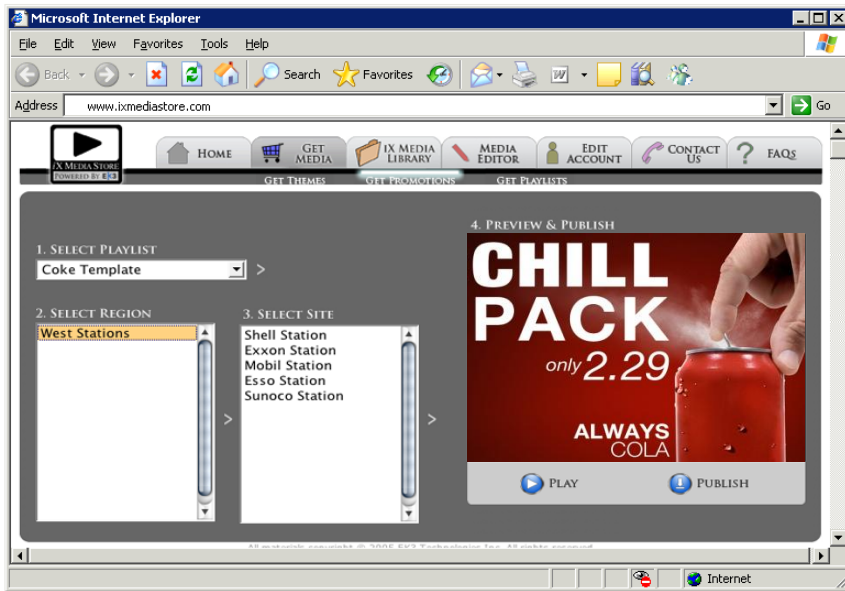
Microsoft Internet Explorer

File Edit View Favorites Tools Help

Back Search Favorites

Address www.ixmediastore.com Go

IX Media Store
Powered by EK3

Home
Get Media
IX Media Library
Media Editor
Edit Account
Contact Us
FAQs

Get Themes
Get Promotions
Get Playlists

1. Select Playlist
Coke Template

2. Select Region
West Stations

3. Select Site
Shell Station
Exxon Station
Mobil Station
Esso Station
Sunoco Station

4. Preview & Publish

CHILL PACK
only 2.29
ALWAYS COLA

Play
Publish

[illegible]

Internet